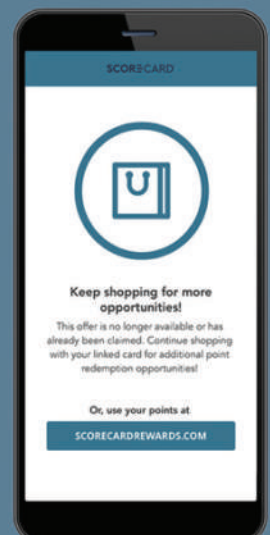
SCORECARD

Keep shopping for more opportunities!

This offer is no longer available or has already been claimed. Continue shopping with your linked card for additional point redemption opportunities!

Or, use your points at

SCORECARDREWARDS.COM